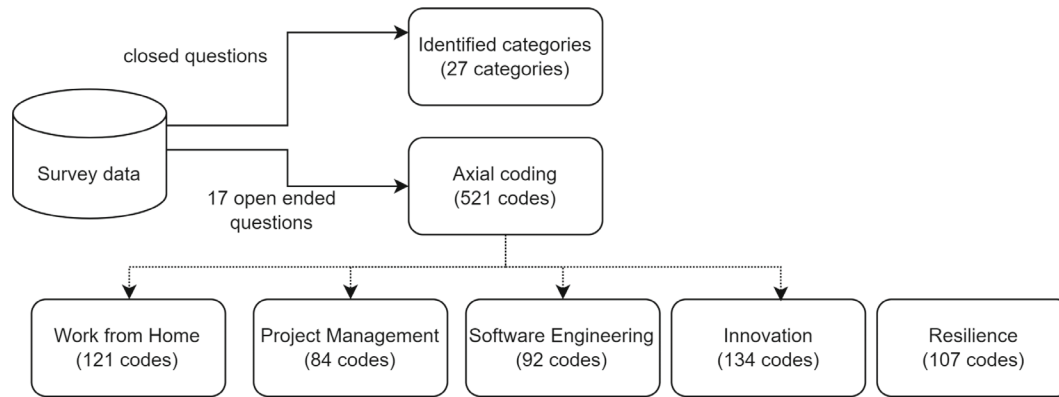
closed questions

Identified categories
(27 categories)

Survey data

17 open ended
questions

Axial coding
(521 codes)

Work from Home
(121 codes)

Project Management
(84 codes)

Software Engineering
(92 codes)

Innovation
(134 codes)

Resilience
(107 codes)